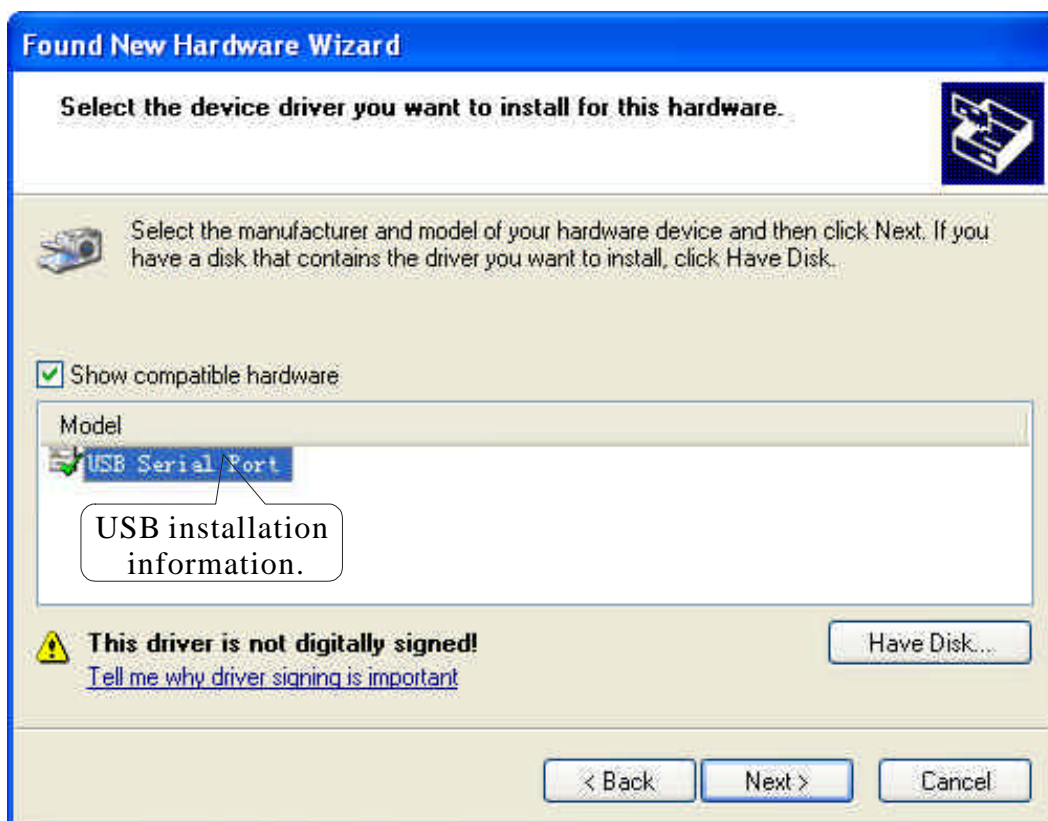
Found New Hardware Wizard

Select the device driver you want to install for this hardware.

Select the manufacturer and model of your hardware device and then click Next. If you have a disk that contains the driver you want to install, click Have Disk.

Show compatible hardware

Model

USB Serial Port

USB installation information.

This driver is not digitally signed!

Tell me why driver signing is important

Have Disk...

< Back

Next >

Cancel